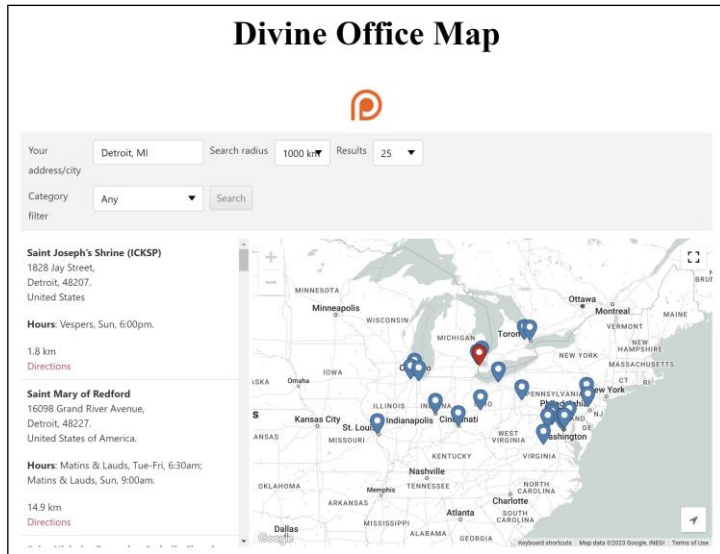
Divine Office Map

Your address/city
Detroit, MI
Search radius
1000 km
Results
25

Category filter
Any
Search

Saint Joseph's Shrine (ICKSP)
1828 Jay Street,
Detroit, 48207.
United States

Hours: Vespers, Sun, 6:00pm.

1.8 km
Directions

Saint Mary of Redford
16098 Grand River Avenue,
Detroit, 48227.
United States of America.

Hours: Matins & Lauds, Tue-Fri, 6:30am; Matins & Lauds, Sun, 9:00am.

14.9 km
Directions

+
−
MINNESOTA
Minneapolis
WISCONSIN
MICHIGAN
Toronto
Ottawa
Montreal
MAINE
VERMONT
NEW HAMPSHIRE
NEW YORK
MASSACHUSETTS
CT
RI
New York
IOWA
Omaha
ASKA
Chicago
ILLINOIS
INDIANA
PENNSYLVANIA
Philadelphia
NJ
Kansas City
Indianapolis
Cincinnati
St. Louis
MISSOURI
WEST VIRGINIA
Washington
DE
ANSAS
KENTUCKY
VIRGINIA
Nashville
OKLAHOMA
Memphis
TENNESSEE
NORTH CAROLINA
Charlotte
ARKANSAS
Atlanta
SOUTH CAROLINA
Dallas
MISSISSIPPI
ALABAMA
GEORGIA
BRUN
Google
Keyboard shortcuts
Map data ©2023 Google, INEGI
Terms of Use